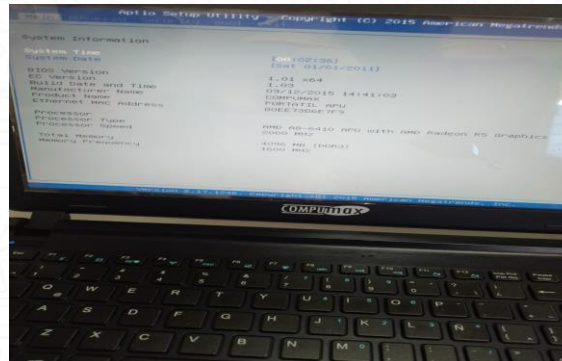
Aptio Setup Utility - Copyright (C) 2015 American Megatrends

System Information

System Time
System Date

[00:02:36]
[Sat 01/01/2011]

BIOS Version
EC Version
Build Date and Time
Manufacturer Name
Product Name
Ethernet MAC Address

1.01 x64
1.03
09/12/2015 14:41:03
COMPUMAX
PORTATIL APU
00EE73068F9

Processor
Processor Type
Processor Speed

AMD A6-6410 APU with AMD Radeon R5 Graphics
2000 MHz

Total Memory
Memory Frequency

4096 MB (DDR3)
1600 MHz

Version 2.17.1246. Copyright (C) 2015 American Megatrends, Inc.

COMPUMAX